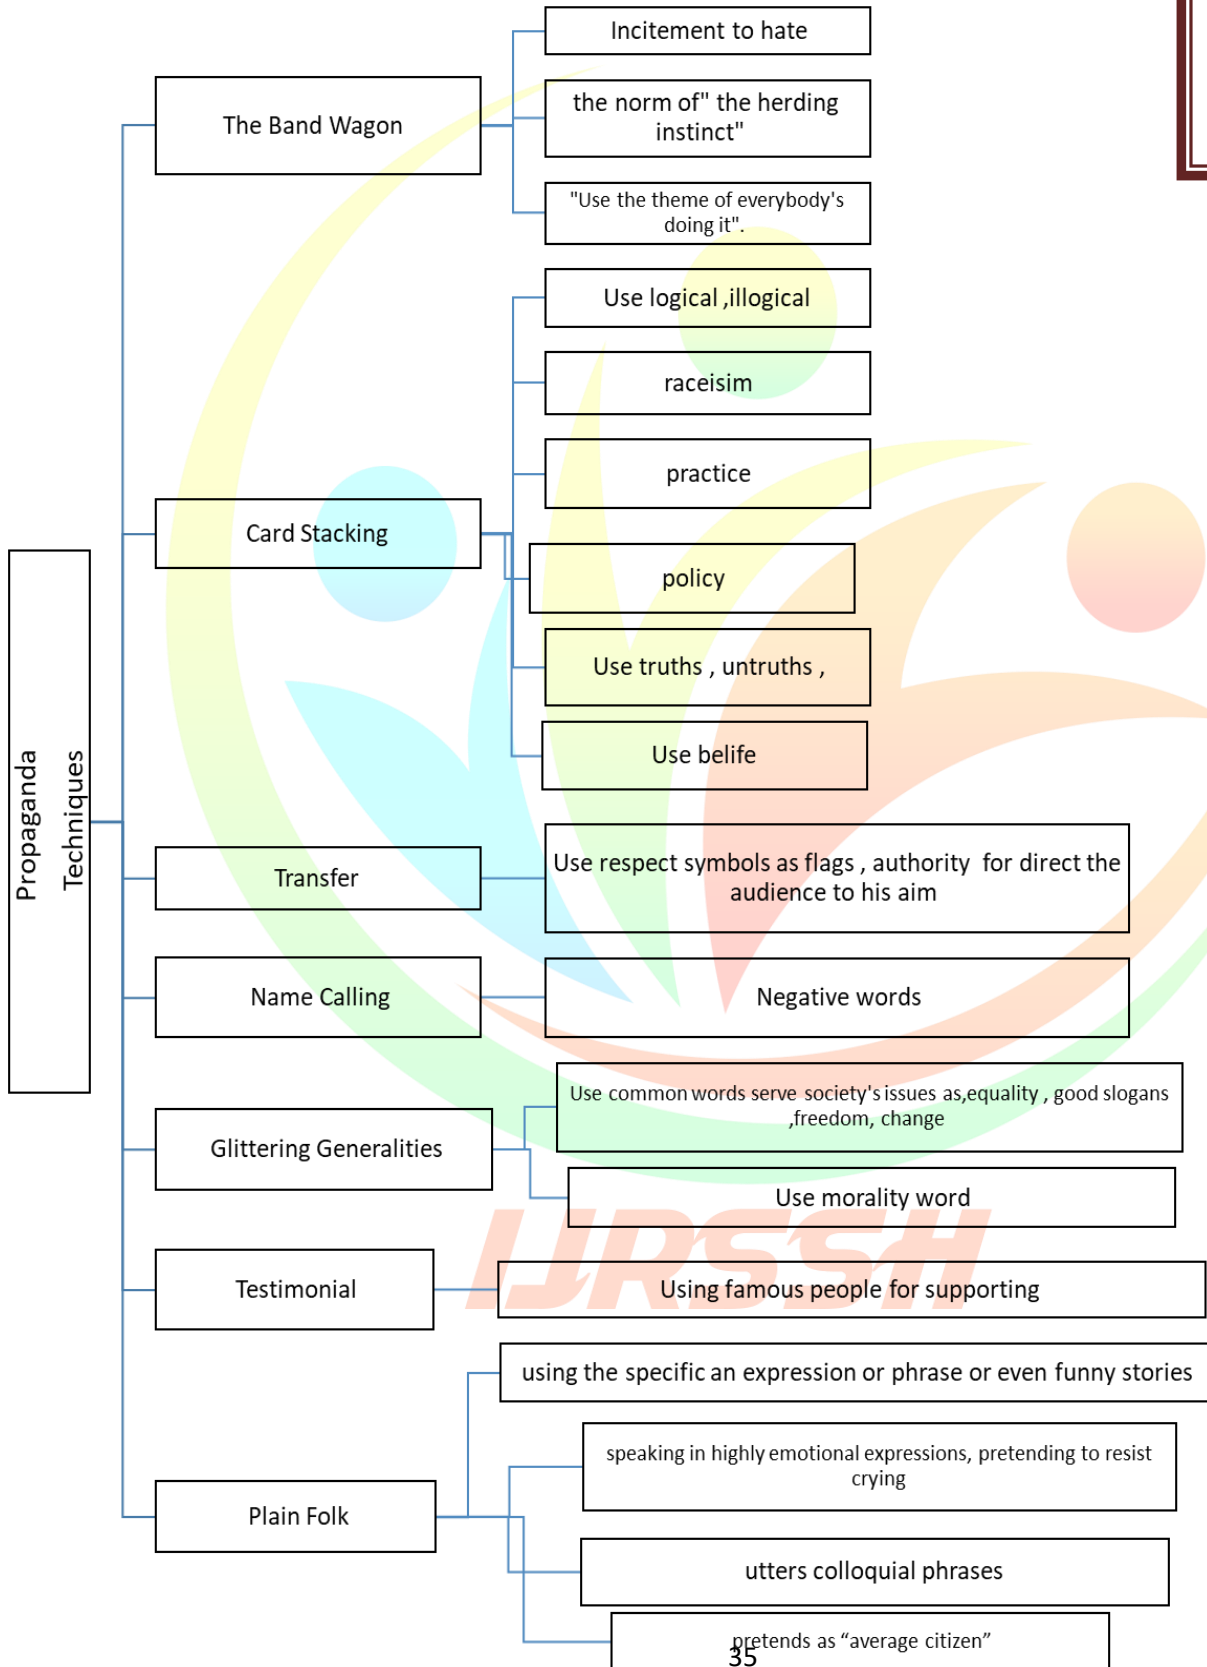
Propaganda Techniques

The Band Wagon

Incitement to hate

the norm of" the herding instinct"

"Use the theme of everybody's doing it".

Card Stacking

Use logical ,illogical

raceisim

practice

policy

Use truths , untruths ,

Use belife

Transfer

Use respect symbols as flags , authority for direct the audience to his aim

Name Calling

Negative words

Glittering Generalities

Use common words serve society's issues as,equality , good slogans ,freedom, change

Use morality word

Testimonial

Using famous people for supporting

Plain Folk

using the specific an expression or phrase or even funny stories

speaking in highly emotional expressions, pretending to resist crying

utters colloquial phrases

pretends as “average citizen”

IJRSSH

35